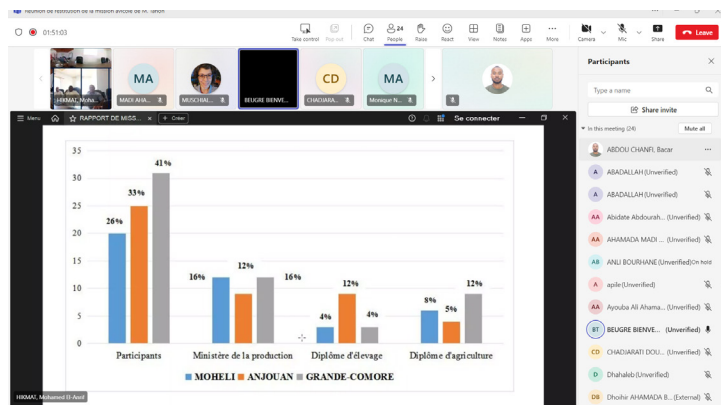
Réunion de restitution de la mission avicole de M. Tahiri

01:51:03

Take control Pop out Chat 24 People Raise React View Notes Apps More Camera Mic Share Leave

HIKMAT, Moha... MA MADI AHA... MUSCHAL... BEUGRE BIENVE... CD CHADJARA... MA Monique N...

Menu RAPPORT DE MISS... + Créer Se connecter

| | Participants | Ministère de la production | Diplôme d'élevage | Diplôme d'agriculture |
|---|---|---|---|---|
| MOHELI | 26% | 16% | 4% | 8% |
| ANJOUAN | 33% | 12% | 12% | 5% |
| GRANDE-COMORE | 41% | 16% | 4% | 12% |

35 30 25 20 15 10 5 0

MOHELI ANJOUAN GRANDE-COMORE

HIKMAT, Mohamed El-Amif

Participants

Type a name

Share invite

In this meeting (24) Mute all

ABDOU CHANFI, Bacar
A ABADALLAH (Unverified)
A ABADALLAH (Unverified)
AA Abidate Abdourah... (Unverified)
AA AHAMADA MADI ... (Unverified)
AB ANLI BOURHANE (Unverified) On hold
A apile (Unverified)
AA Ayouba Ali Ahama... (Unverified)
BT BEUGRE BIENVE... (Unverified)
CD CHADJARATI DOU... (Unverified)
D Dhahaleb (Unverified)
DB Dhoihir AHAMADA B... (External)